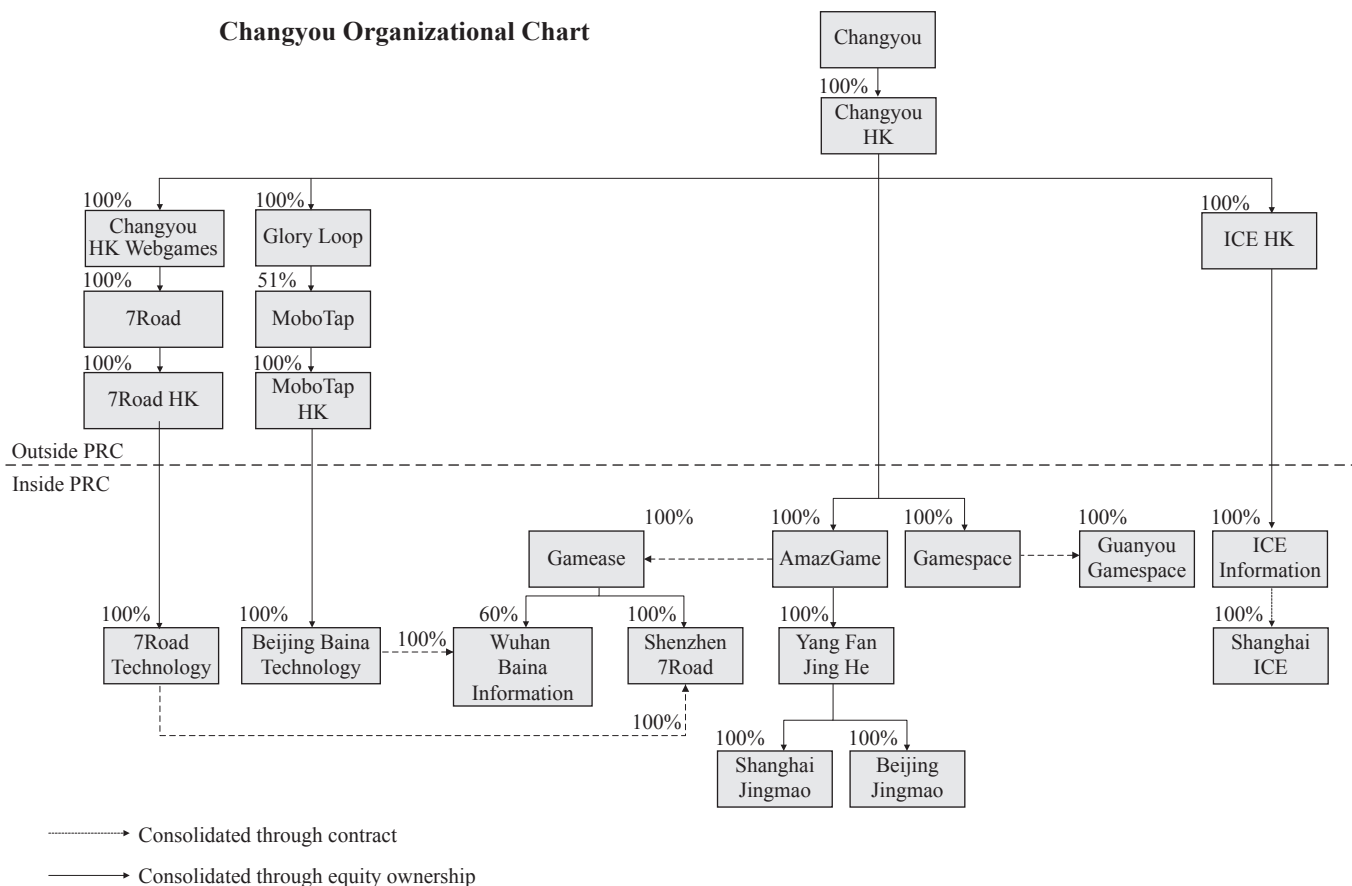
Changyou Organizational Chart

Changyou

100%

Changyou HK

100%

Changyou HK Webgames

100%

Glory Loop

100%

ICE HK

100%

7Road

51%

MoboTap

100%

7Road HK

100%

MoboTap HK

Outside PRC

Inside PRC

100%

Gamease

100%

AmazGame

100%

Gamespace

100%

Guanyou Gamespace

100%

ICE Information

100%

7Road Technology

100%

Beijing Baina Technology

100%

60%

Wuhan Baina Information

100%

Shenzhen 7Road

100%

Yang Fan Jing He

100%

Shanghai ICE

100%

100%

Shanghai Jingmao

100%

Beijing Jingmao

Consolidated through contract

Consolidated through equity ownership